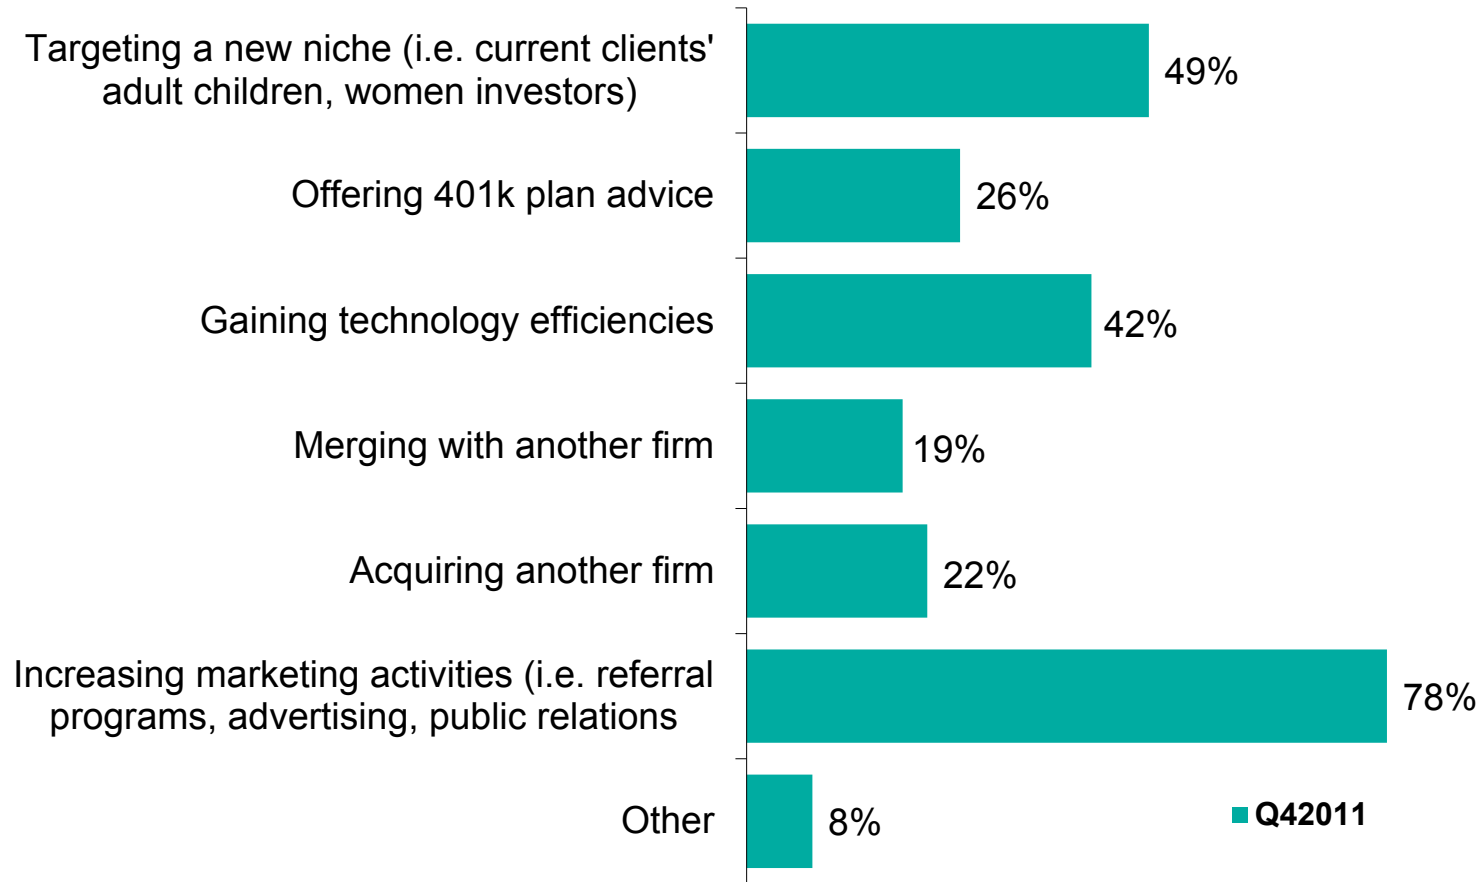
Targeting a new niche (i.e. current clients' adult children, women investors) 49%

Offering 401k plan advice 26%

Gaining technology efficiencies 42%

Merging with another firm 19%

Acquiring another firm 22%

Increasing marketing activities (i.e. referral programs, advertising, public relations 78%

Other 8%

Q42011